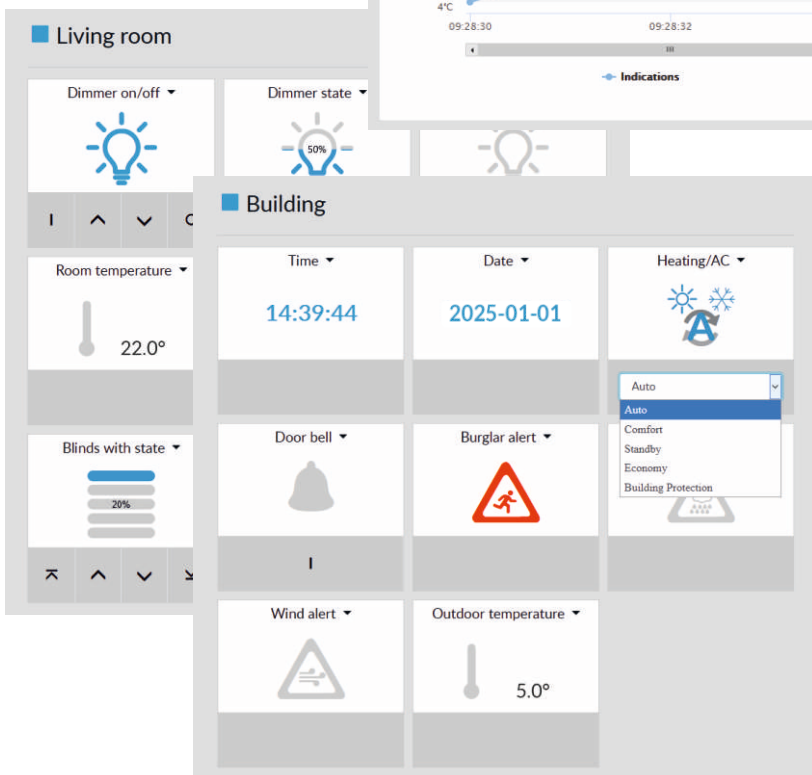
4°C
09:28:30
09:28:32
Indications

Living room

Dimmer on/off
Dimmer state
50%
I

Room temperature
22.0°

Blinds with state
20%

Building

Time
14:39:44

Date
2025-01-01

Heating/AC
Auto
Auto
Comfort
Standby
Economy
Building Protection

Door bell
I

Burglar alert

Wind alert

Outdoor temperature
5.0°